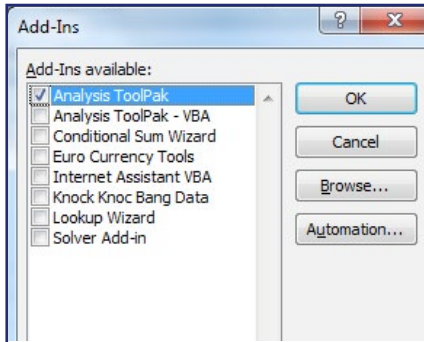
Add-Ins

?

X

Add-Ins available:

Analysis ToolPak
Analysis ToolPak - VBA
Conditional Sum Wizard
Euro Currency Tools
Internet Assistant VBA
Knock Knoc Bang Data
Lookup Wizard
Solver Add-in

OK

Cancel

Browse...

Automation...